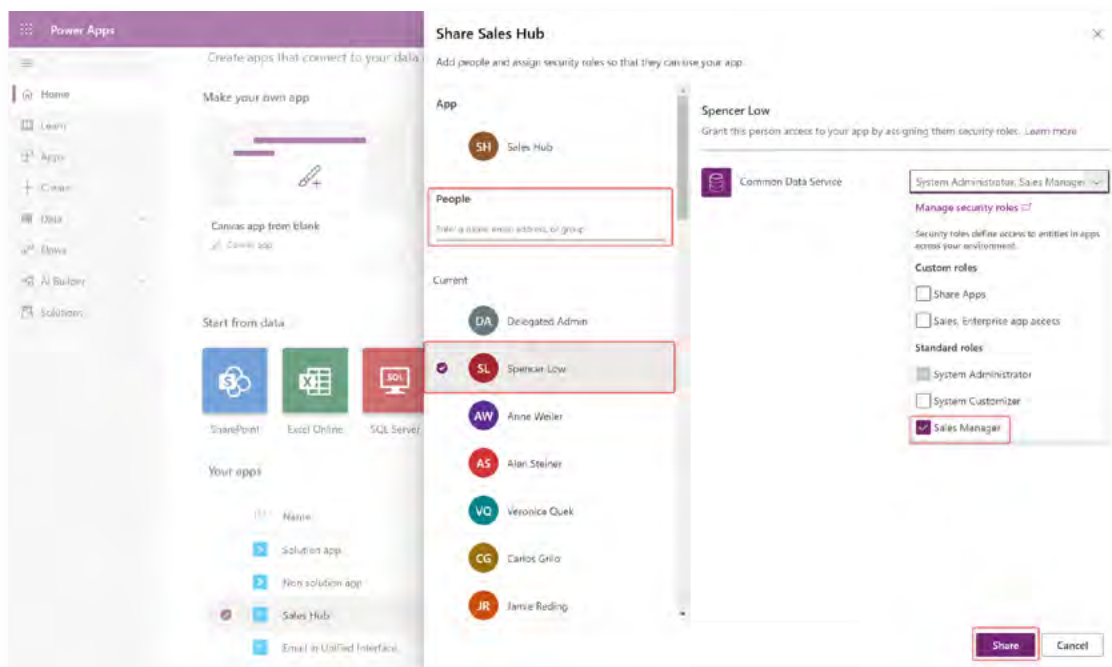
Power Apps

Home
Learn
Apps
Create
Data
Flows
AI Builder
Solutions

Create apps that connect to your data

Make your own app

Canvas app from blank
Canvas app

Start from data

SharePoint
Excel Online
SQL Server

Your apps

Name
Solution app
Non solution app
Sales Hub
Email in Unified Interface

Share Sales Hub

Add people and assign security roles so that they can use your app.

App

SH Sales Hub

People

Enter a name, email address, or group

Current

DA Delegated Admin
SL Spencer Low
AW Anne Weiler
AS Alan Steiner
VQ Veronica Quek
CG Carlos Grilo
JR Jamie Reding

Spencer Low

Grant this person access to your app by assigning them security roles. Learn more

Common Data Service

System Administrator, Sales Manager

Manage security roles

Security roles define access to entities in apps across your environment.

Custom roles

Share Apps
Sales, Enterprise app access

Standard roles

System Administrator
System Customizer
Sales Manager

Share
Cancel